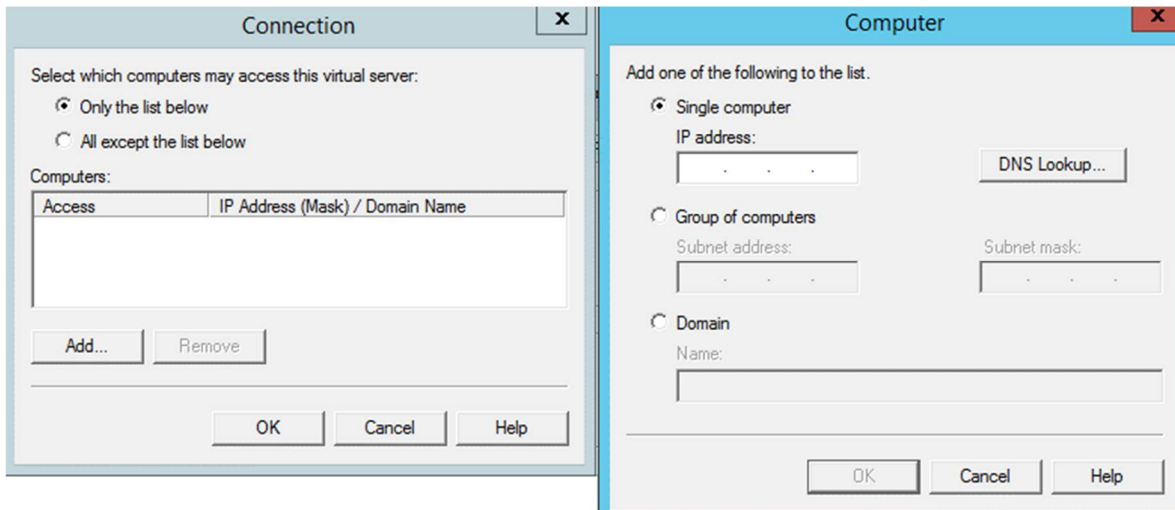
Connection

x

Select which computers may access this virtual server:

Only the list below

All except the list below

Computers:

| Access | IP Address (Mask) / Domain Name |
|---|---|

Add...

Remove

OK

Cancel

Help

Computer

x

Add one of the following to the list.

Single computer

IP address:

DNS Lookup...

Group of computers

Subnet address:

Subnet mask:

Domain

Name:

OK

Cancel

Help